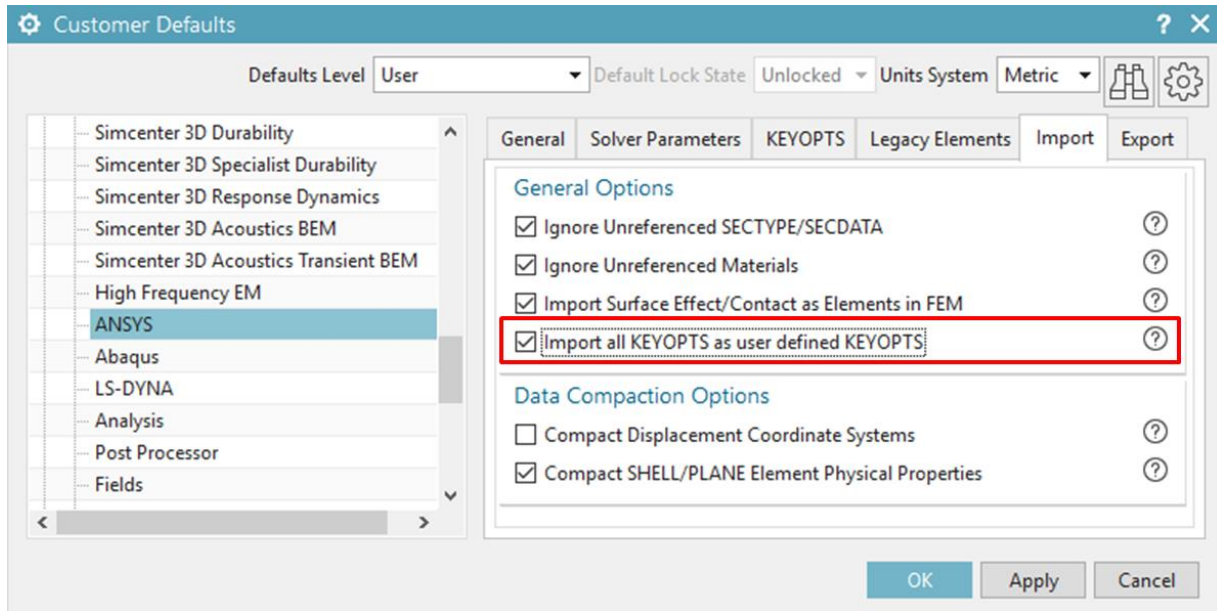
Customer Defaults

? ✕

Defaults Level User

Default Lock State Unlocked

Units System Metric

Simcenter 3D Durability
Simcenter 3D Specialist Durability
Simcenter 3D Response Dynamics
Simcenter 3D Acoustics BEM
Simcenter 3D Acoustics Transient BEM
High Frequency EM
ANSYS
Abaqus
LS-DYNA
Analysis
Post Processor
Fields

General | Solver Parameters | KEYOPTS | Legacy Elements | Import | Export

General Options

☑ Ignore Unreferenced SECTYPE/SECDATA
☑ Ignore Unreferenced Materials
☑ Import Surface Effect/Contact as Elements in FEM
☑ Import all KEYOPTS as user defined KEYOPTS

Data Compaction Options

☐ Compact Displacement Coordinate Systems
☑ Compact SHELL/PLANE Element Physical Properties

OK Apply Cancel